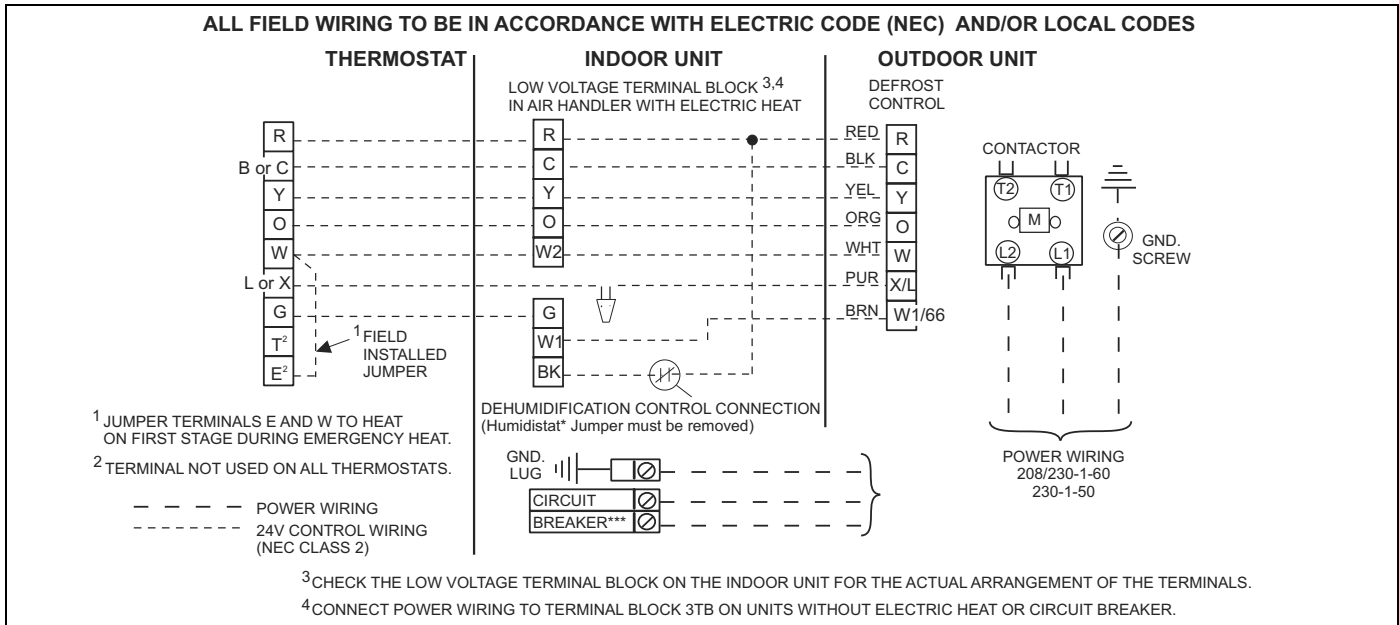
ALL FIELD WIRING TO BE IN ACCORDANCE WITH ELECTRIC CODE (NEC) AND/OR LOCAL CODES

THERMOSTAT

INDOOR UNIT

OUTDOOR UNIT

LOW VOLTAGE TERMINAL BLOCK $^{3,4}$ IN AIR HANDLER WITH ELECTRIC HEAT

DEFROST CONTROL

R
B or C
Y
O
W
L or X
G
T$^2$
E$^2$

R
C
Y
O
W2
G
W1
BK

RED
BLK
YEL
ORG
WHT
PUR
BRN

R
C
Y
O
W
X/L
W1/66

CONTACTOR

T2
T1
M
L2
L1

GND. SCREW

$^1$FIELD INSTALLED JUMPER

DEHUMIDIFICATION CONTROL CONNECTION
(Humidistat* Jumper must be removed)

$^1$ JUMPER TERMINALS E AND W TO HEAT ON FIRST STAGE DURING EMERGENCY HEAT.

$^2$ TERMINAL NOT USED ON ALL THERMOSTATS.

POWER WIRING
24V CONTROL WIRING (NEC CLASS 2)

GND. LUG

CIRCUIT
BREAKER***

POWER WIRING
208/230-1-60
230-1-50

$^3$CHECK THE LOW VOLTAGE TERMINAL BLOCK ON THE INDOOR UNIT FOR THE ACTUAL ARRANGEMENT OF THE TERMINALS.

$^4$CONNECT POWER WIRING TO TERMINAL BLOCK 3TB ON UNITS WITHOUT ELECTRIC HEAT OR CIRCUIT BREAKER.